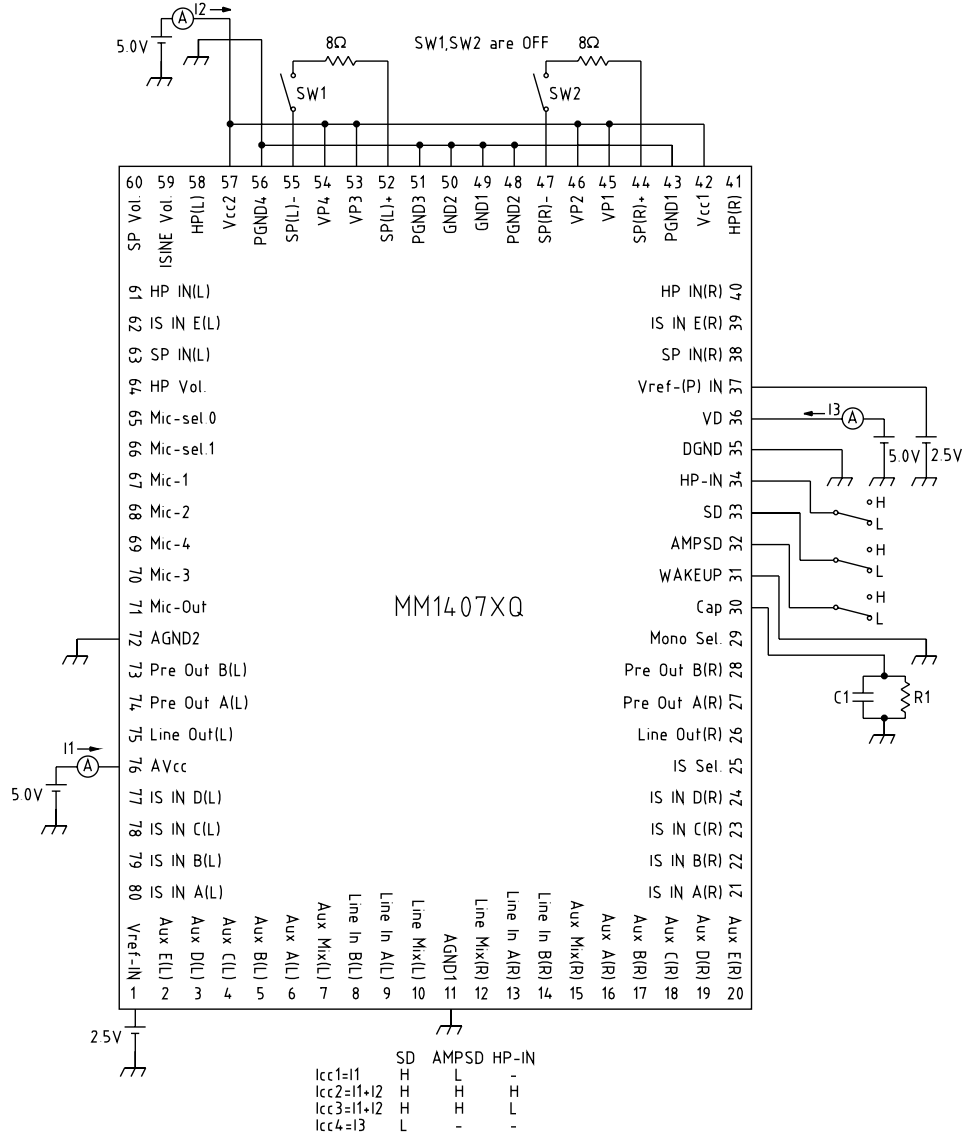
A I2
5.0V
8Ω
SW1,SW2 are OFF
8Ω
SW1
SW2

60 SP Vol.
59 ISINE Vol.
58 HP(L)
57 Vcc2
56 PGND4
55 SP(L)-
54 VP4
53 VP3
52 SP(L)+
51 PGND3
50 GND2
49 GND1
48 PGND2
47 SP(R)-
46 VP2
45 VP1
44 SP(R)+
43 PGND1
42 Vcc1
41 HP(R)

61 HP IN(L)
62 IS IN E(L)
63 SP IN(L)
64 HP Vol.
65 Mic-sel.0
66 Mic-sel.1
67 Mic-1
68 Mic-2
69 Mic-4
70 Mic-3
71 Mic-Out
72 AGND2
73 Pre Out B(L)
74 Pre Out A(L)
75 Line Out(L)
76 AVcc
77 IS IN D(L)
78 IS IN C(L)
79 IS IN B(L)
80 IS IN A(L)

MM1407XQ

HP IN(R) 40
IS IN E(R) 39
SP IN(R) 38
Vref-(P) IN 37
VD 36
DGND 35
HP-IN 34
SD 33
AMPSD 32
WAKEUP 31
Cap 30
Mono Sel. 29
Pre Out B(R) 28
Pre Out A(R) 27
Line Out(R) 26
IS Sel. 25
IS IN D(R) 24
IS IN C(R) 23
IS IN B(R) 22
IS IN A(R) 21

I3 A
5.0V
2.5V
H
L
H
L
H
L
C1
R1

I1 A
5.0V

Vref-IN 1
Aux E(L) 2
Aux D(L) 3
Aux C(L) 4
Aux B(L) 5
Aux A(L) 6
Aux Mix(L) 7
Line In B(L) 8
Line In A(L) 9
Line Mix(L) 10
AGND1 11
Line Mix(R) 12
Line In A(R) 13
Line In B(R) 14
Aux Mix(R) 15
Aux A(R) 16
Aux B(R) 17
Aux C(R) 18
Aux D(R) 19
Aux E(R) 20

2.5V

| | SD | AMPSD | HP-IN |
|---|---|---|---|
| Icc1=I1 | H | L | - |
| Icc2=I1+I2 | H | H | H |
| Icc3=I1+I2 | H | H | L |
| Icc4=I3 | L | - | - |